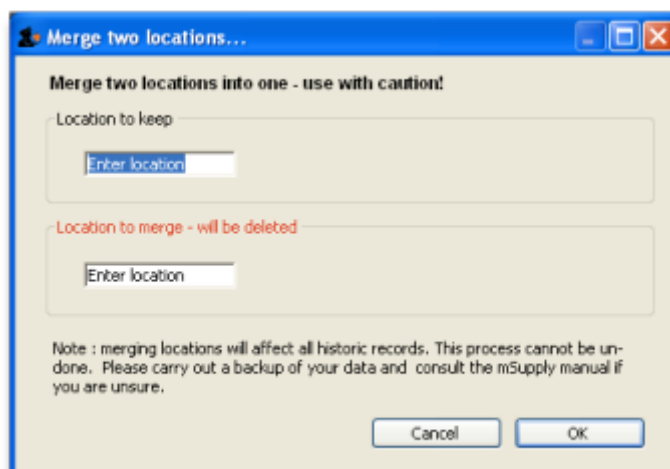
Merge two locations...

Merge two locations into one - use with caution!

Location to keep

Enter location

Location to merge - will be deleted

Enter location

Note : merging locations will affect all historic records. This process cannot be undone. Please carry out a backup of your data and consult the mSupply manual if you are unsure.

Cancel

OK